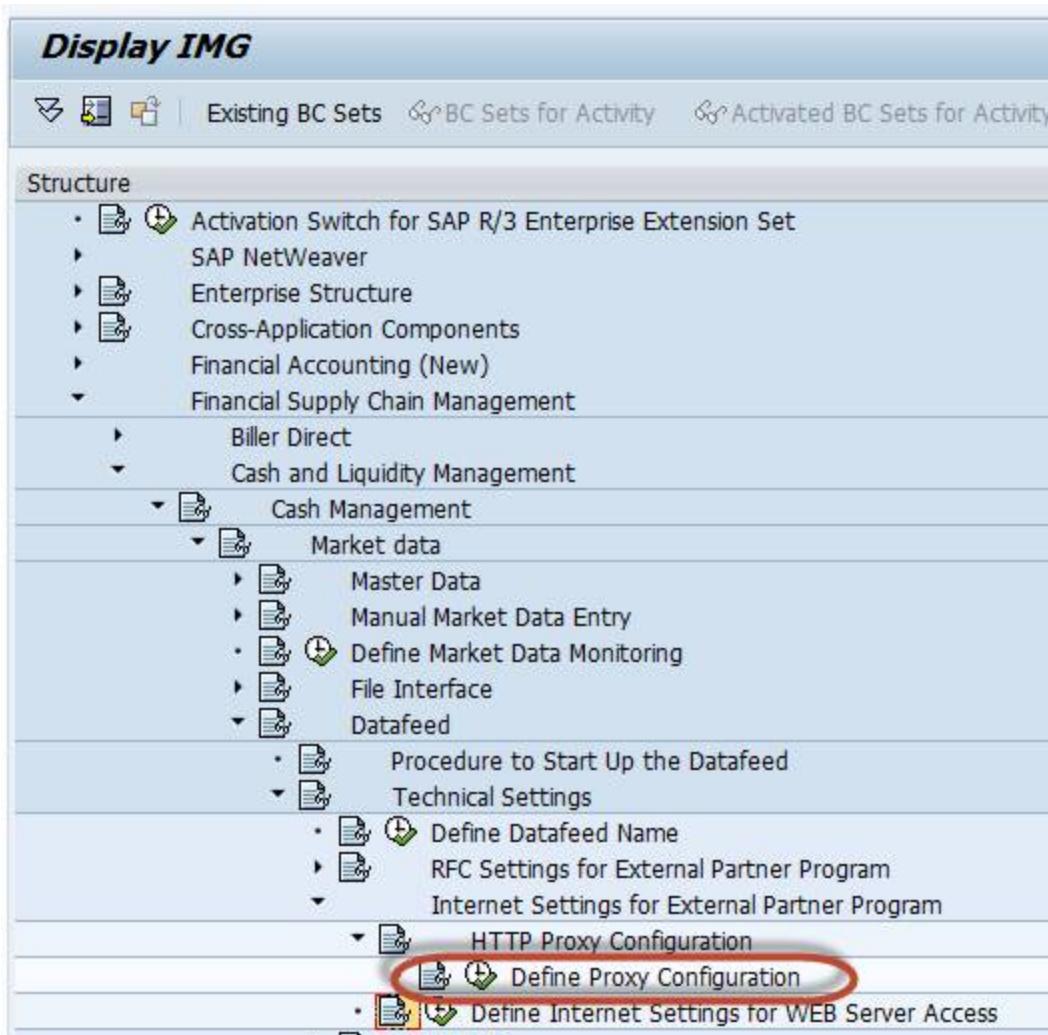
Display IMG

Existing BC Sets BC Sets for Activity Activated BC Sets for Activity

Structure

Activation Switch for SAP R/3 Enterprise Extension Set
SAP NetWeaver
Enterprise Structure
Cross-Application Components
Financial Accounting (New)
Financial Supply Chain Management
Biller Direct
Cash and Liquidity Management
Cash Management
Market data
Master Data
Manual Market Data Entry
Define Market Data Monitoring
File Interface
Datafeed
Procedure to Start Up the Datafeed
Technical Settings
Define Datafeed Name
RFC Settings for External Partner Program
Internet Settings for External Partner Program
HTTP Proxy Configuration
Define Proxy Configuration
Define Internet Settings for WEB Server Access